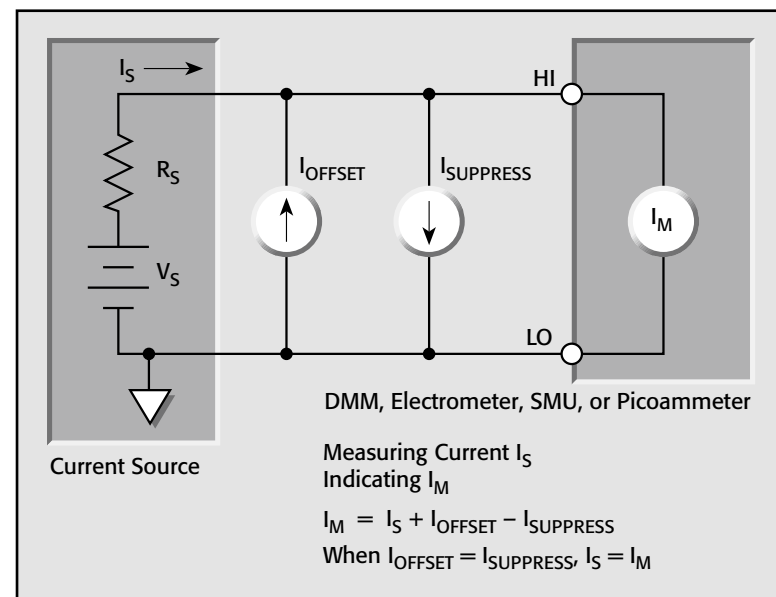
$I_S$ →

$R_S$

$V_S$

$I_{OFFSET}$

$I_{SUPPRESS}$

HI

$I_M$

LO

DMM, Electrometer, SMU, or Picoammeter

Current Source

Measuring Current $I_S$
Indicating $I_M$

$I_M = I_S + I_{OFFSET} - I_{SUPPRESS}$
When $I_{OFFSET} = I_{SUPPRESS}$, $I_S = I_M$